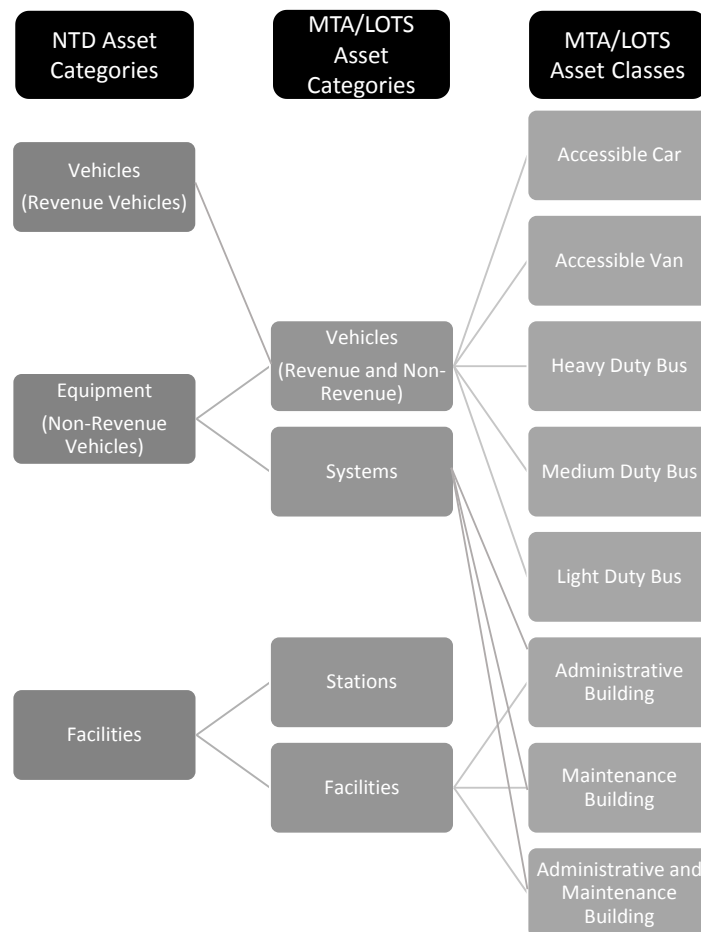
NTD Asset Categories

MTA/LOTS Asset Categories

MTA/LOTS Asset Classes

Vehicles (Revenue Vehicles)

Equipment (Non-Revenue Vehicles)

Facilities

Vehicles (Revenue and Non-Revenue)

Systems

Stations

Facilities

Accessible Car

Accessible Van

Heavy Duty Bus

Medium Duty Bus

Light Duty Bus

Administrative Building

Maintenance Building

Administrative and Maintenance Building